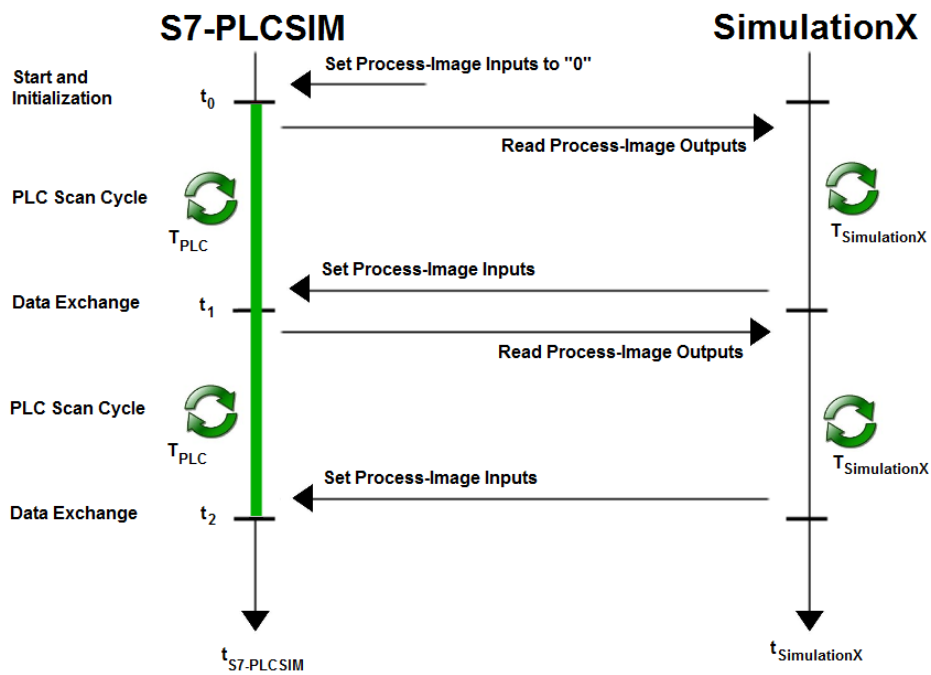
S7-PLCSIM

SimulationX

Start and Initialization

$t_0$

Set Process-Image Inputs to "0"

Read Process-Image Outputs

PLC Scan Cycle

$T_{PLC}$

$T_{SimulationX}$

Set Process-Image Inputs

Data Exchange

$t_1$

Read Process-Image Outputs

PLC Scan Cycle

$T_{PLC}$

$T_{SimulationX}$

Set Process-Image Inputs

Data Exchange

$t_2$

$t_{S7\text{-}PLCSIM}$

$t_{SimulationX}$